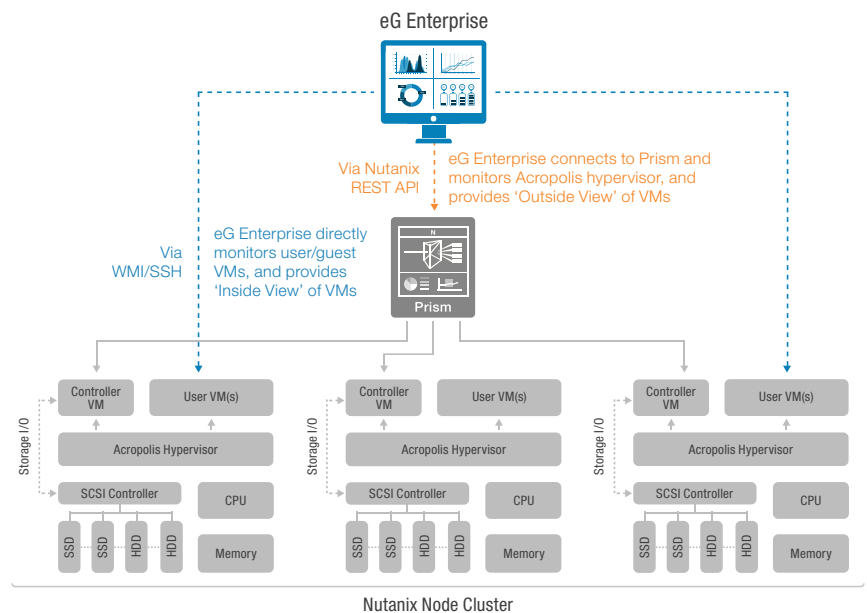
eG Enterprise

Via Nutanix REST API

eG Enterprise connects to Prism and monitors Acropolis hypervisor, and provides 'Outside View' of VMs

Via WMI/SSH

eG Enterprise directly monitors user/guest VMs, and provides 'Inside View' of VMs

N

Prism

Controller VM
User VM(s)
Acropolis Hypervisor
Storage I/O
SCSI Controller
CPU
SSD
SSD
HDD
HDD
Memory

Controller VM
User VM(s)
Acropolis Hypervisor
Storage I/O
SCSI Controller
CPU
SSD
SSD
HDD
HDD
Memory

Controller VM
User VM(s)
Acropolis Hypervisor
Storage I/O
SCSI Controller
CPU
SSD
SSD
HDD
HDD
Memory

Nutanix Node Cluster